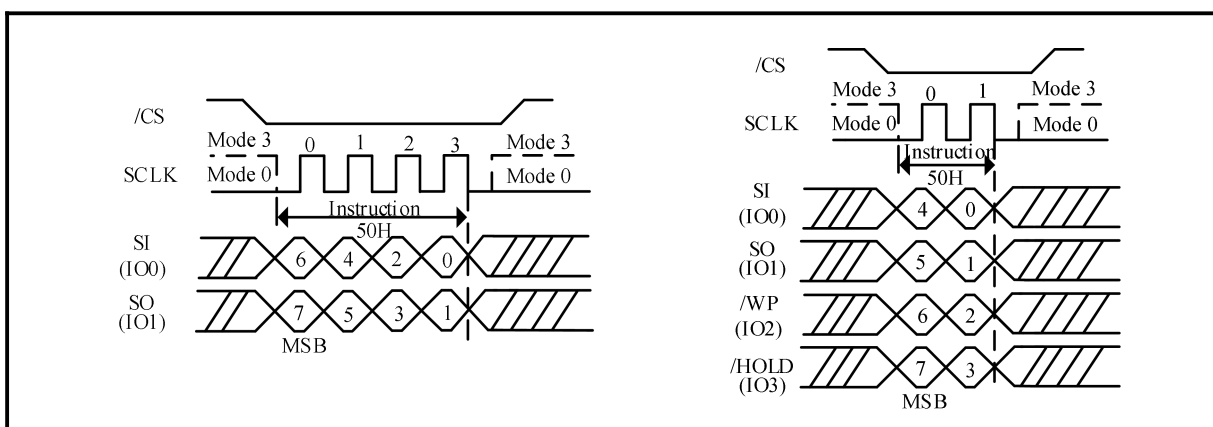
/CS
Mode 3
Mode 0
SCLK
0 1 2 3
Mode 3
Mode 0
Instruction
50H
SI
(IO0)
6 4 2 0
SO
(IO1)
7 5 3 1
MSB

/CS
Mode 3
Mode 0
SCLK
0 1
Mode 3
Mode 0
Instruction
50H
SI
(IO0)
4 0
SO
(IO1)
5 1
/WP
(IO2)
6 2
/HOLD
(IO3)
7 3
MSB